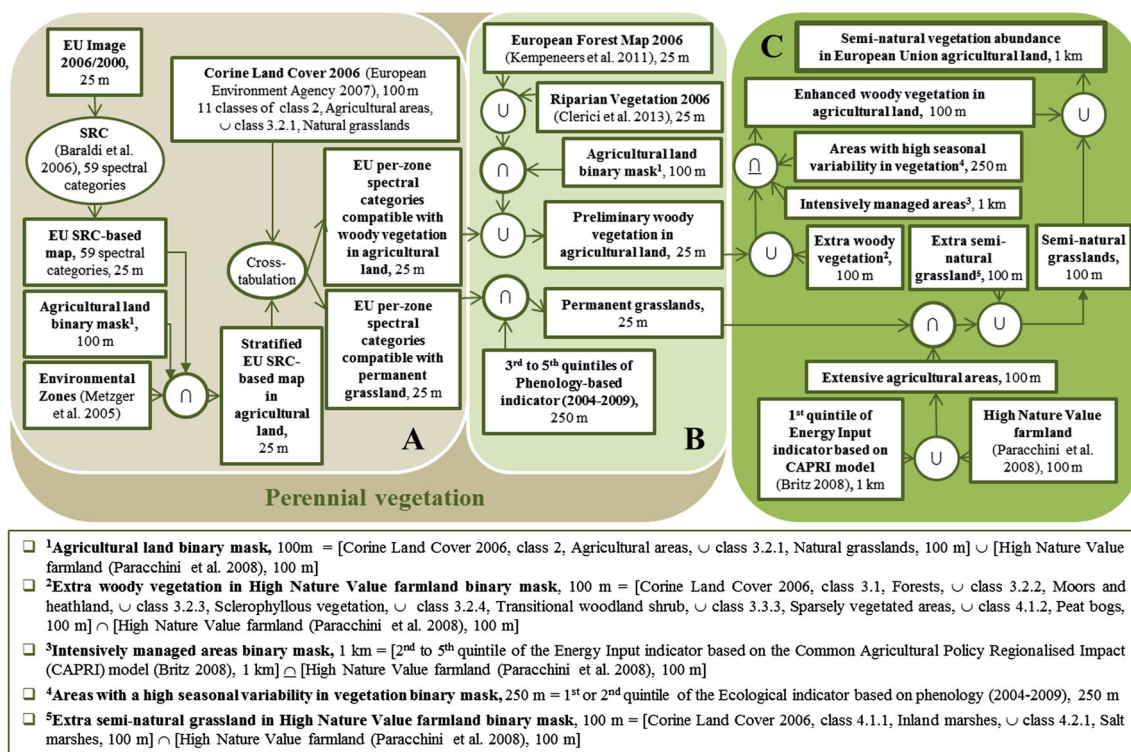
EU Image 2006/2000, 25 m

SRC (Baraldi et al. 2006), 59 spectral categories

EU SRC-based map, 59 spectral categories, 25 m

Agricultural land binary mask$^1$, 100 m

Environmental Zones (Metzger et al. 2005)

$\cap$

Corine Land Cover 2006 (European Environment Agency 2007), 100 m
11 classes of class 2, Agricultural areas, $\cup$ class 3.2.1, Natural grasslands

Cross-tabulation

Stratified EU SRC-based map in agricultural land, 25 m

EU per-zone spectral categories compatible with woody vegetation in agricultural land, 25 m

EU per-zone spectral categories compatible with permanent grassland, 25 m

A

Perennial vegetation

European Forest Map 2006 (Kempeneers et al. 2011), 25 m

$\cup$

Riparian Vegetation 2006 (Clerici et al. 2013), 25 m

$\cap$

Agricultural land binary mask$^1$, 100 m

$\cup$

Preliminary woody vegetation in agricultural land, 25 m

$\cap$

Permanent grasslands, 25 m

3$^{rd}$ to 5$^{th}$ quintiles of Phenology-based indicator (2004-2009), 250 m

B

C

Semi-natural vegetation abundance in European Union agricultural land, 1 km

Enhanced woody vegetation in agricultural land, 100 m

$\cup$

Areas with high seasonal variability in vegetation$^4$, 250 m

$\cap$

Intensively managed areas$^3$, 1 km

$\cup$

Extra woody vegetation$^2$, 100 m

Extra semi-natural grassland$^5$, 100 m

Semi-natural grasslands, 100 m

$\cap$

$\cup$

Extensive agricultural areas, 100 m

1$^{st}$ quintile of Energy Input indicator based on CAPRI model (Britz 2008), 1 km

$\cup$

High Nature Value farmland (Paracchini et al. 2008), 100 m

❑ $^1$Agricultural land binary mask, 100m = [Corine Land Cover 2006, class 2, Agricultural areas, $\cup$ class 3.2.1, Natural grasslands, 100 m] $\cup$ [High Nature Value farmland (Paracchini et al. 2008), 100 m]

❑ $^2$Extra woody vegetation in High Nature Value farmland binary mask, 100 m = [Corine Land Cover 2006, class 3.1, Forests, $\cup$ class 3.2.2, Moors and heathland, $\cup$ class 3.2.3, Sclerophyllous vegetation, $\cup$ class 3.2.4, Transitional woodland shrub, $\cup$ class 3.3.3, Sparsely vegetated areas, $\cup$ class 4.1.2, Peat bogs, 100 m] $\cap$ [High Nature Value farmland (Paracchini et al. 2008), 100 m]

❑ $^3$Intensively managed areas binary mask, 1 km = [2$^{nd}$ to 5$^{th}$ quintile of the Energy Input indicator based on the Common Agricultural Policy Regionalised Impact (CAPRI) model (Britz 2008), 1 km] $\cap$ [High Nature Value farmland (Paracchini et al. 2008), 100 m]

❑ $^4$Areas with a high seasonal variability in vegetation binary mask, 250 m = 1$^{st}$ or 2$^{nd}$ quintile of the Ecological indicator based on phenology (2004-2009), 250 m

❑ $^5$Extra semi-natural grassland in High Nature Value farmland binary mask, 100 m = [Corine Land Cover 2006, class 4.1.1, Inland marshes, $\cup$ class 4.2.1, Salt marshes, 100 m] $\cap$ [High Nature Value farmland (Paracchini et al. 2008), 100 m]